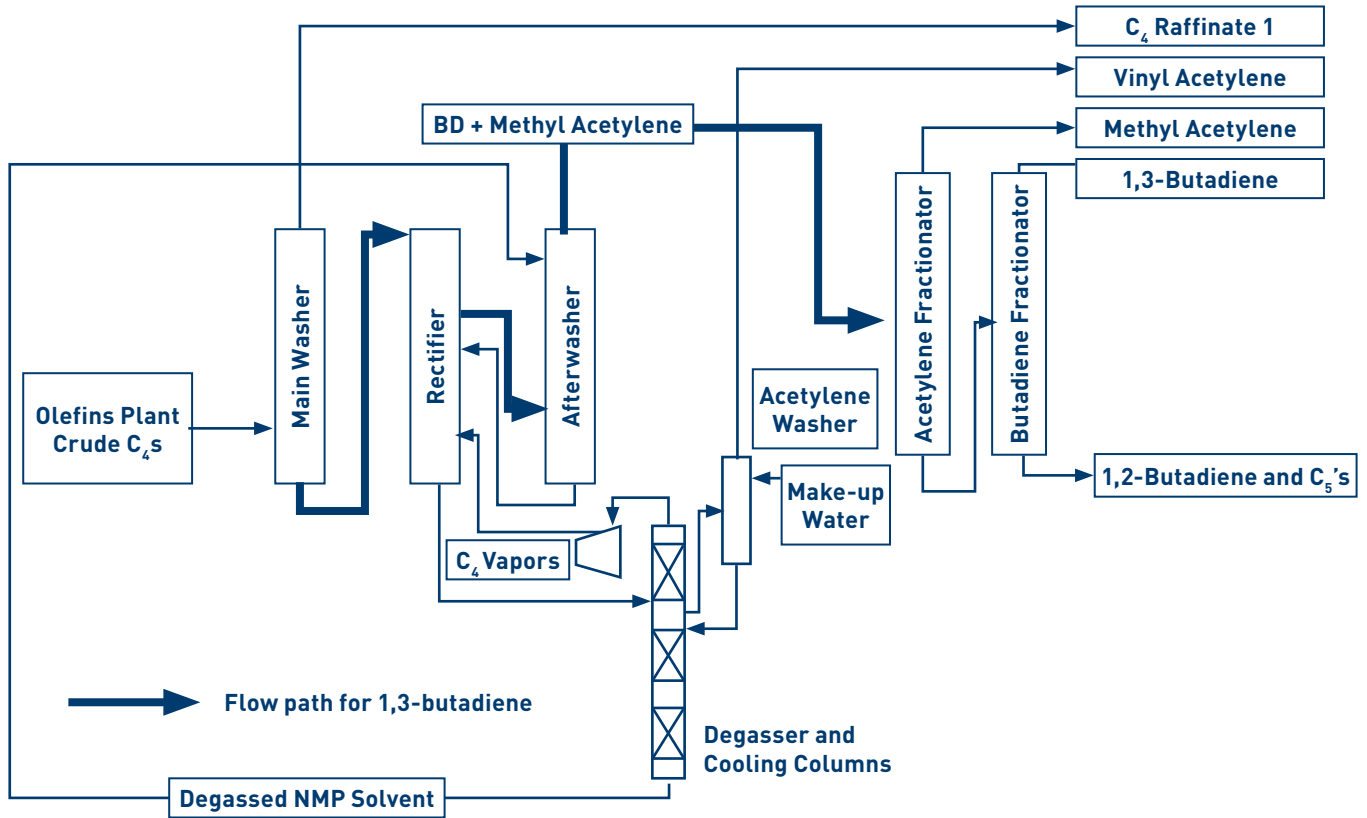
$C_4$ Raffinate 1

Vinyl Acetylene

BD + Methyl Acetylene

Methyl Acetylene

1,3-Butadiene

Acetylene Fractionator

Butadiene Fractionator

Main Washer

Rectifier

Afterwasher

Olefins Plant Crude $C_4$s

Acetylene Washer

Make-up Water

1,2-Butadiene and $C_5$'s

$C_4$ Vapors

Flow path for 1,3-butadiene

Degasser and Cooling Columns

Degassed NMP Solvent